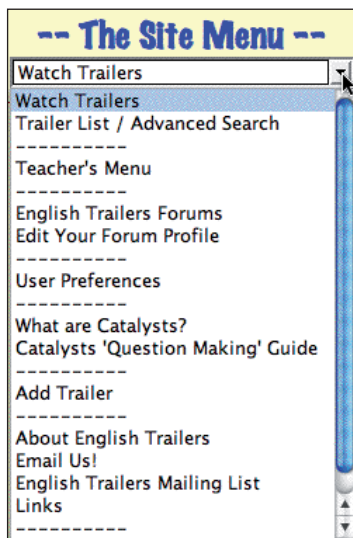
-- The Site Menu --

Watch Trailers

Watch Trailers
Trailer List / Advanced Search
----------
Teacher's Menu
----------
English Trailers Forums
Edit Your Forum Profile
----------
User Preferences
----------
What are Catalysts?
Catalysts 'Question Making' Guide
----------
Add Trailer
----------
About English Trailers
Email Us!
English Trailers Mailing List
Links
----------